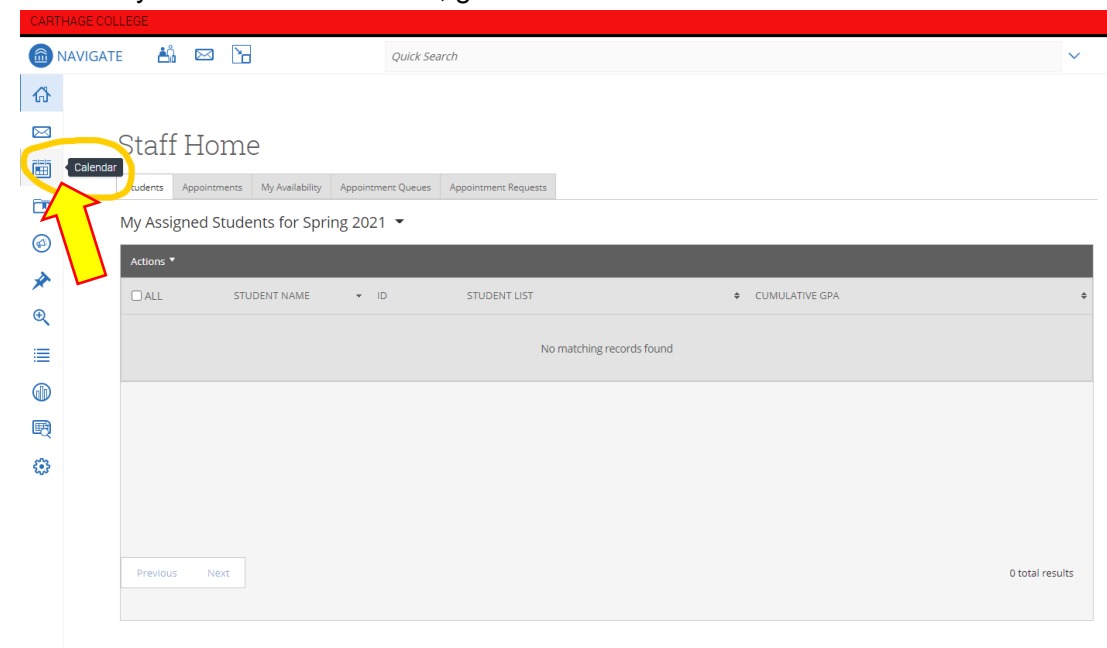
CARTHAGE COLLEGE

NAVIGATE

Quick Search

Calendar

Staff Home

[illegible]tudents | Appointments | My Availability | Appointment Queues | Appointment Requests

My Assigned Students for Spring 2021

Actions

| ALL | STUDENT NAME | ID | STUDENT LIST | CUMULATIVE GPA |
|---|---|---|---|---|
| No matching records found | | | | |

Previous Next

0 total results